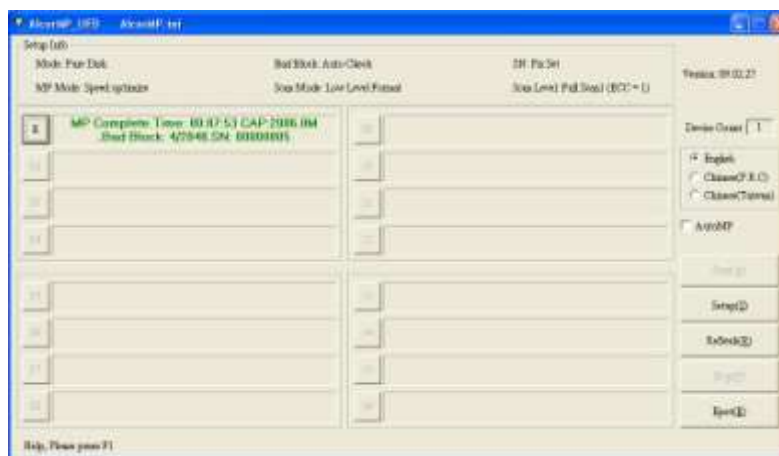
AlcorMP_UFD AlcorMP.ini

Setup (ini)
Mode: Pure Disk
Bad Block: Auto Check
SN: Fix Set
MP Mode: Speed optimize
Scan Mode: Low Level Format
Scan Level: Full Scan1 (ECC = 1)

Version: 09.02.27

1 MP Complete. Time: 00:07:53 CAP:2986.0M
Bad Block: 4/2048 SN: 00000005

Device Count 1

English
Chinese(P.R.C)
Chinese(Taiwan)

AutoMP

Start(S)
Setup(D)
Refresh(R)
Eject(E)
Quit(Q)

Help, Please press F1